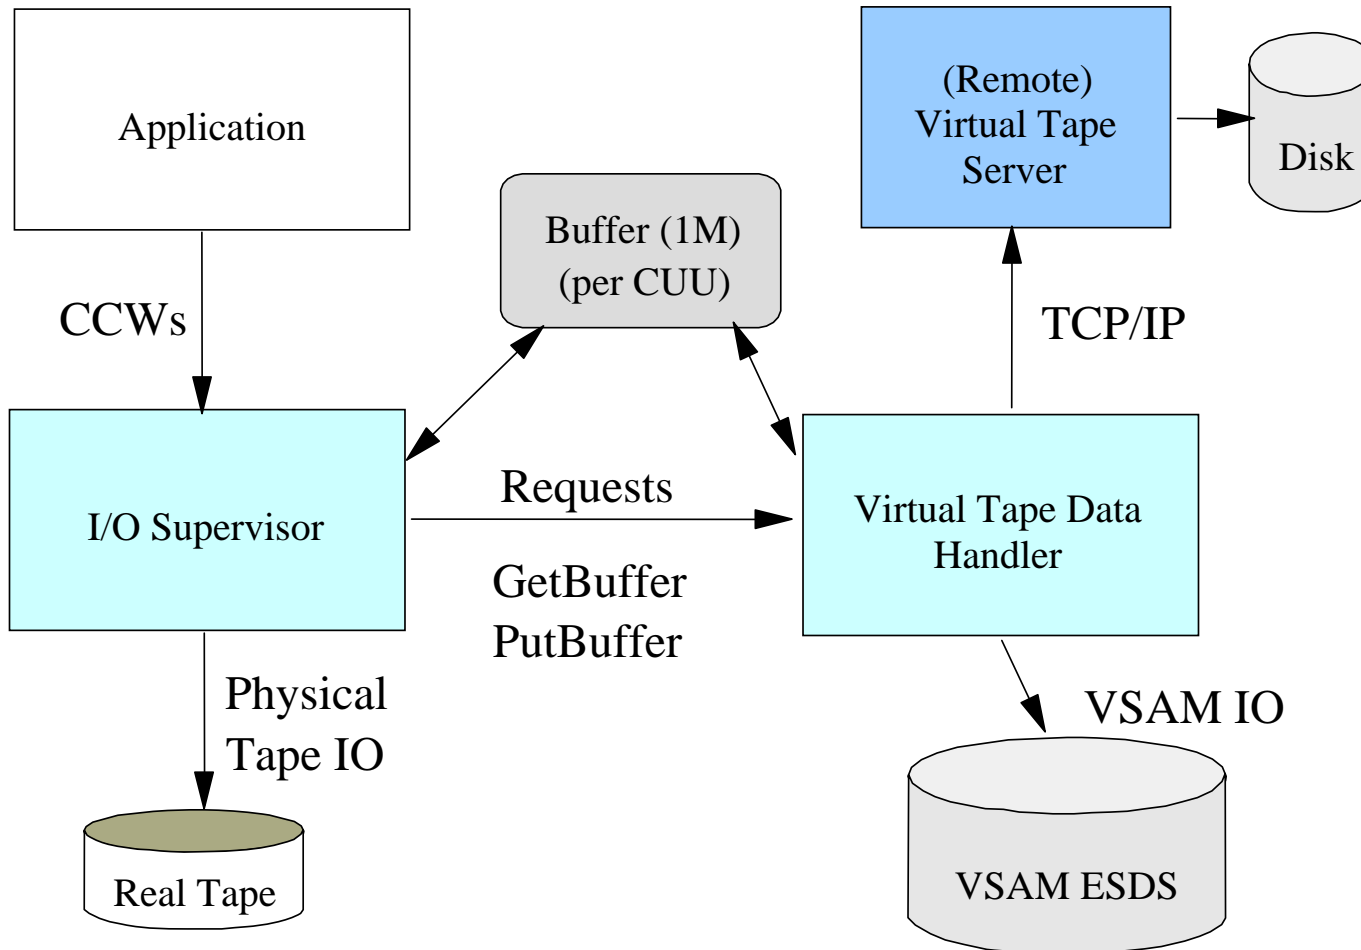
Application

CCWs

Buffer (1M)
(per CUU)

(Remote)
Virtual Tape
Server

Disk

TCP/IP

I/O Supervisor

Requests

GetBuffer
PutBuffer

Virtual Tape Data
Handler

Physical
Tape IO

VSAM IO

Real Tape

VSAM ESDS